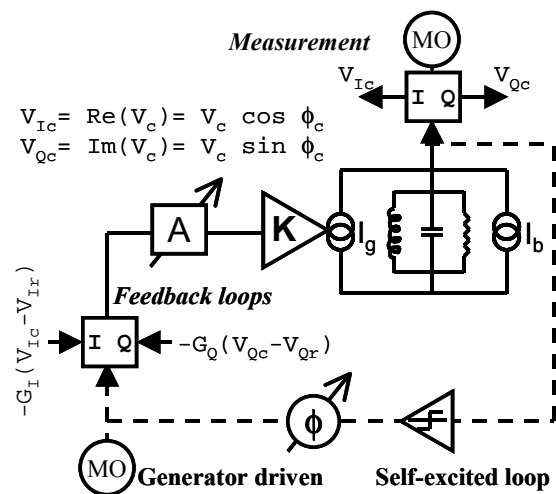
Measurement

MO

$V_{Ic}$

I Q

$V_{Qc}$

$V_{Ic}= Re(V_c)= V_c \cos \phi_c$
$V_{Qc}= Im(V_c)= V_c \sin \phi_c$

A

K

$I_g$

$I_b$

Feedback loops

$-G_I(V_{Ic}-V_{Ir})$

I Q

$-G_Q(V_{Qc}-V_{Qr})$

$\phi$

MO

Generator driven

Self-excited loop